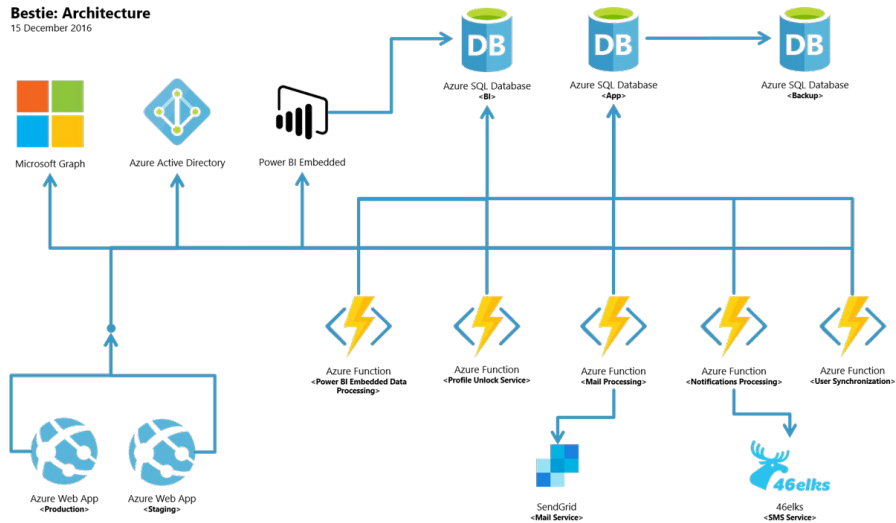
Bestie: Architecture
15 December 2016

DB
Azure SQL Database
<BI>

DB
Azure SQL Database
<App>

DB
Azure SQL Database
<Backup>

Microsoft Graph

Azure Active Directory

Power BI Embedded

Azure Function
<Power BI Embedded Data Processing>

Azure Function
<Profile Unlock Service>

Azure Function
<Mail Processing>

Azure Function
<Notifications Processing>

Azure Function
<User Synchronization>

Azure Web App
<Production>

Azure Web App
<Staging>

SendGrid
<Mail Service>

46elks
46elks
<SMS Service>